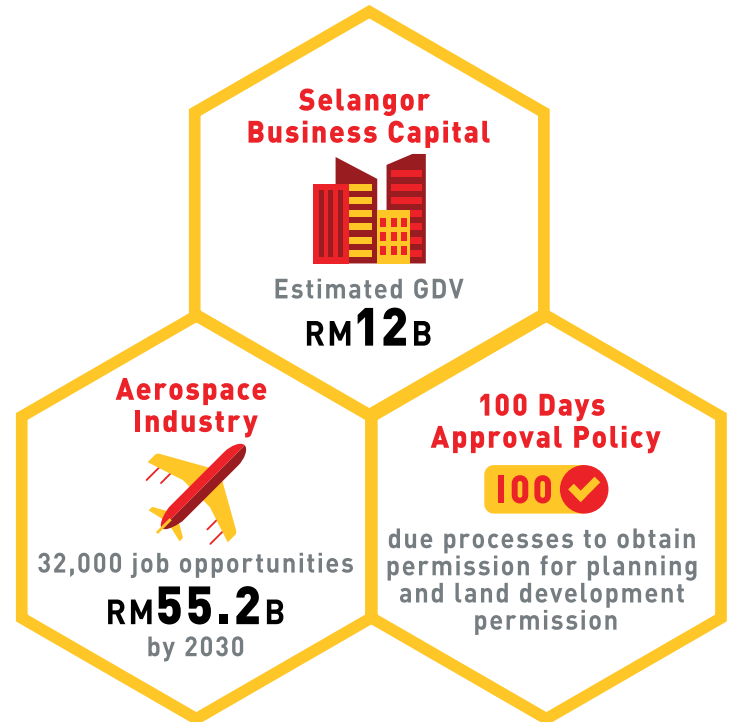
Selangor Business Capital

Estimated GDV

RM12B

Aerospace Industry

32,000 job opportunities

RM55.2B

by 2030

100 Days Approval Policy

100

due processes to obtain permission for planning and land development permission